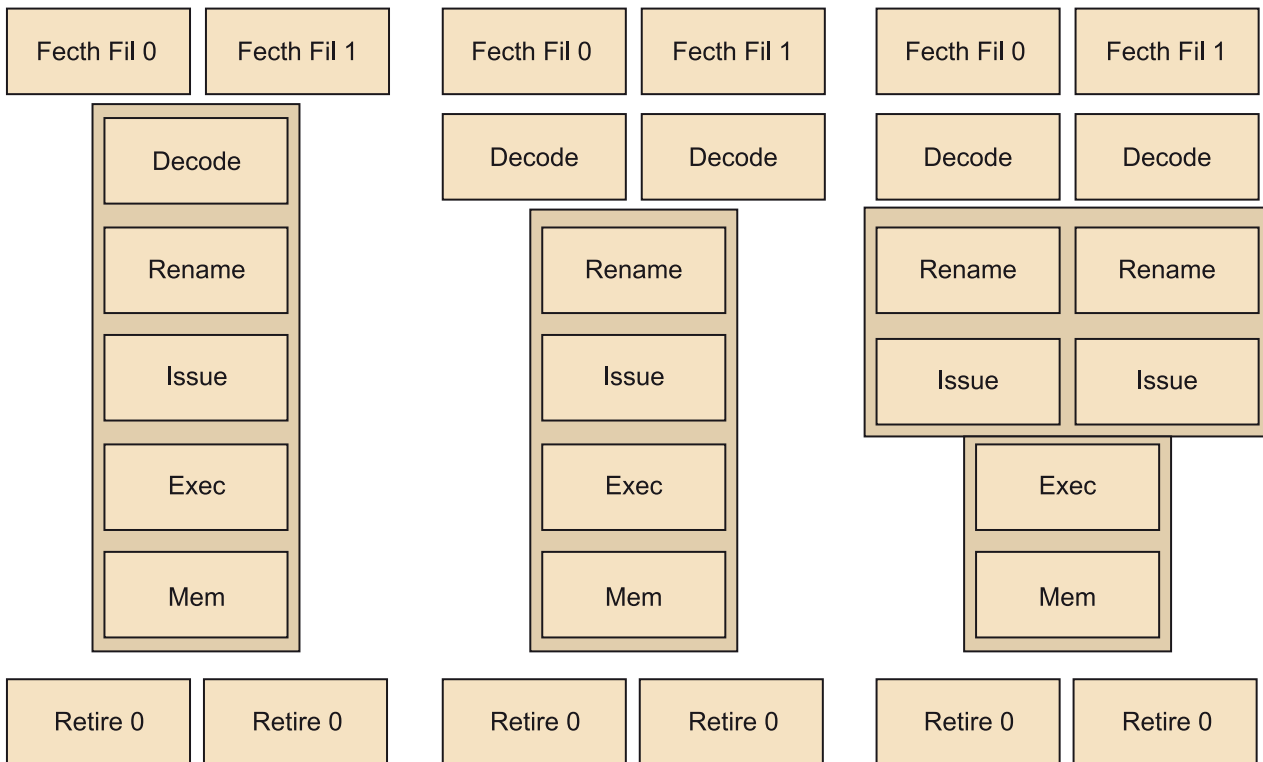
Fecth Fil 0
Fecth Fil 1
Decode
Rename
Issue
Exec
Mem
Retire 0
Retire 0

Fecth Fil 0
Fecth Fil 1
Decode
Decode
Rename
Issue
Exec
Mem
Retire 0
Retire 0

Fecth Fil 0
Fecth Fil 1
Decode
Decode
Rename
Rename
Issue
Issue
Exec
Mem
Retire 0
Retire 0